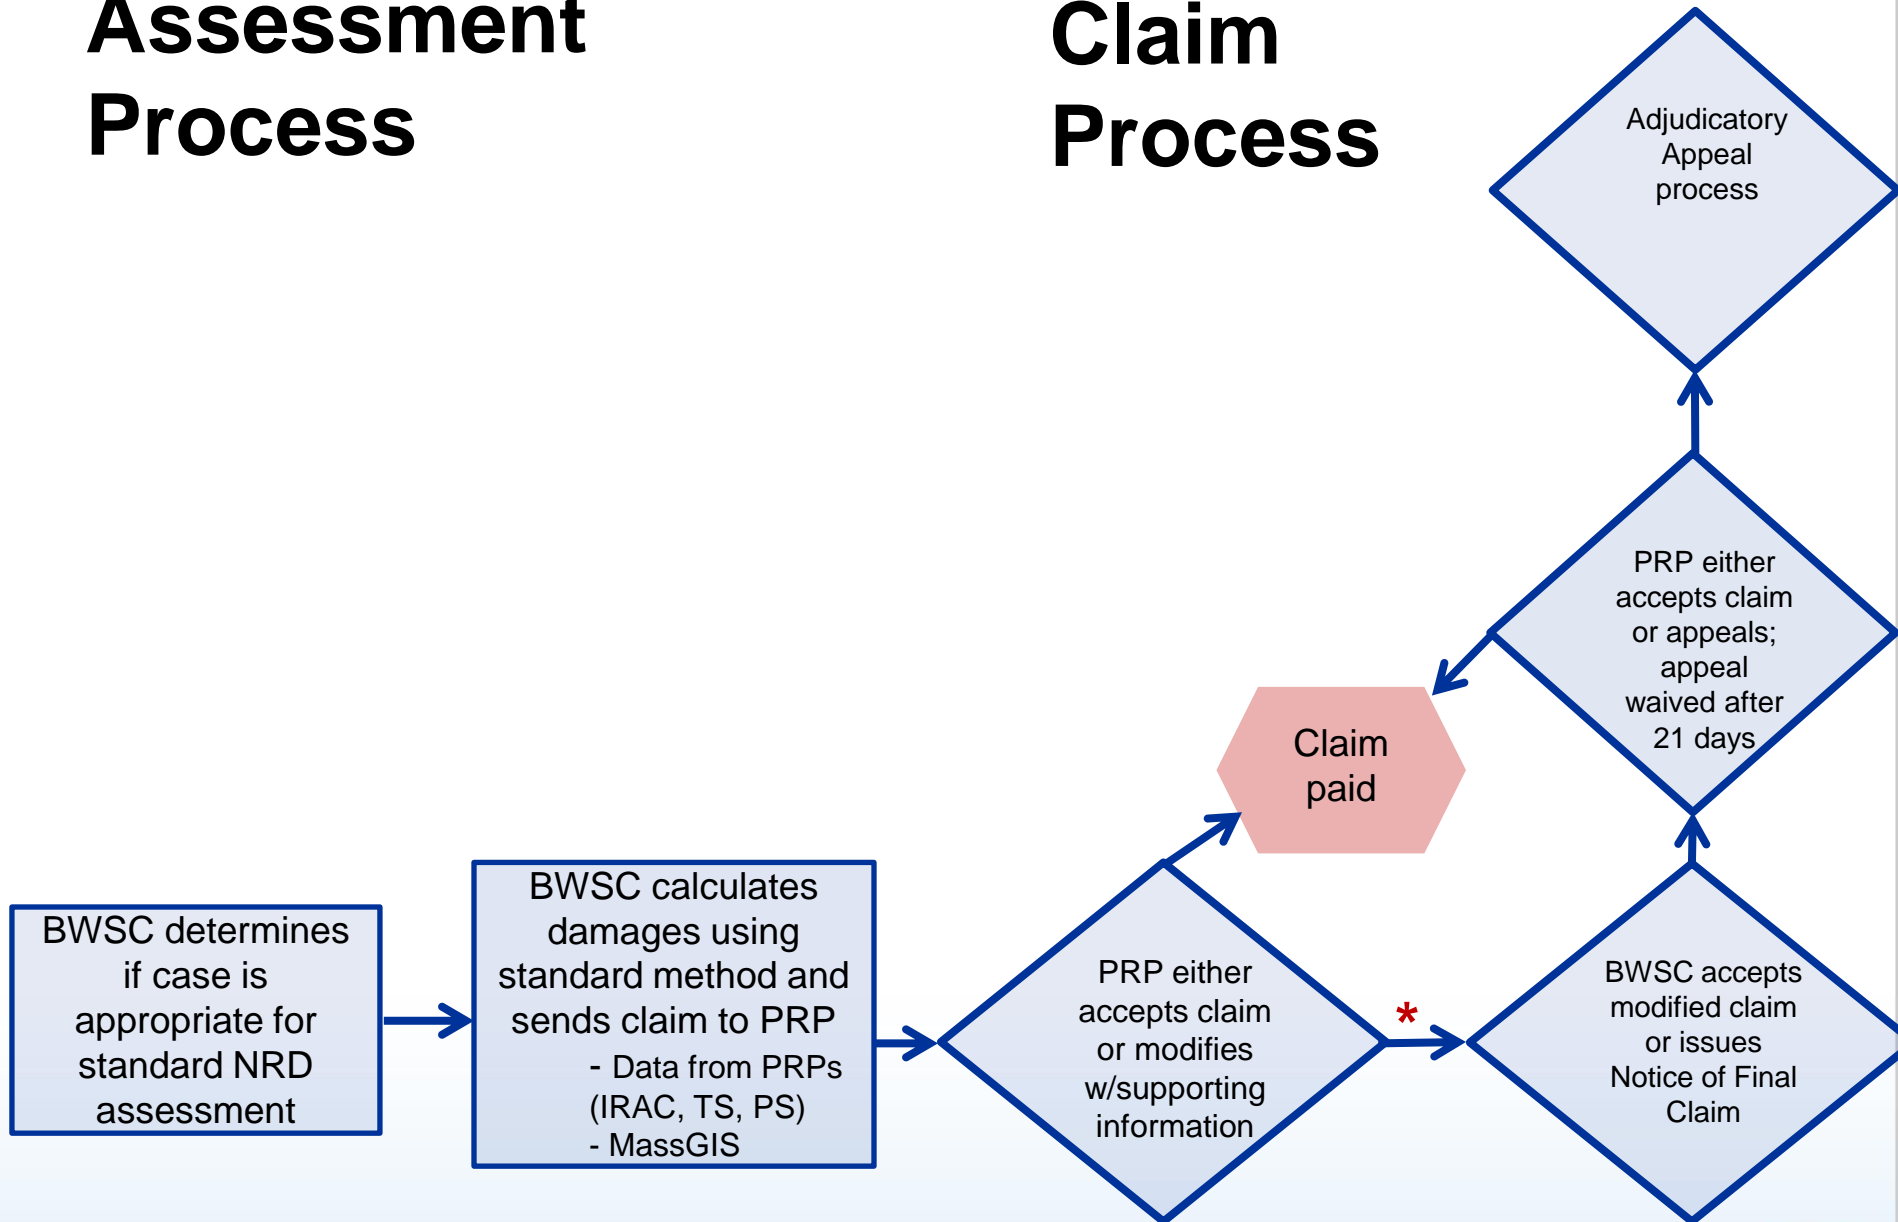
Assessment Process

Claim Process

Adjudicatory Appeal process

PRP either accepts claim or appeals; appeal waived after 21 days

Claim paid

BWSC determines if case is appropriate for standard NRD assessment

BWSC calculates damages using standard method and sends claim to PRP
- Data from PRPs (IRAC, TS, PS)
- MassGIS

PRP either accepts claim or modifies w/supporting information

*

BWSC accepts modified claim or issues Notice of Final Claim